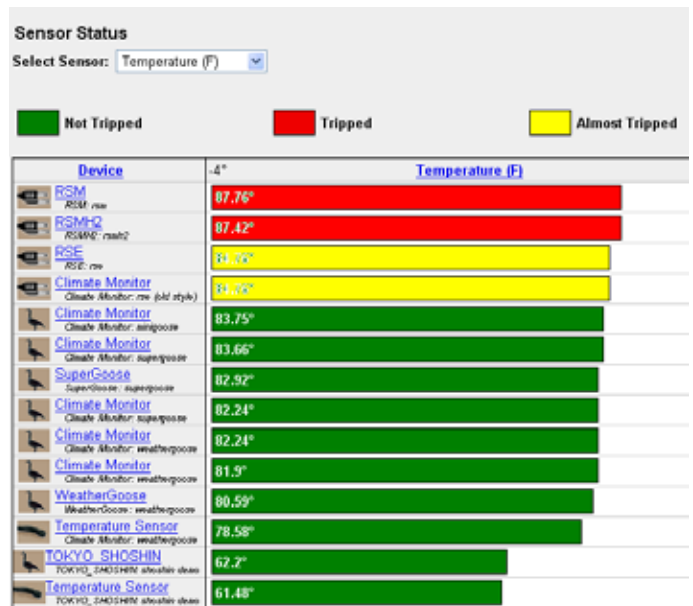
Sensor Status

Select Sensor: Temperature (F)

Not Tripped Tripped Almost Tripped

| Device | -4° Temperature (F) |
|---|---|
| RSM RSM: rsm | 87.76° |
| RSMH2 RSMH2: rsmh2 | 87.42° |
| RSE RSE: rse | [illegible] |
| Climate Monitor Climate Monitor: rse (old style) | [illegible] |
| Climate Monitor Climate Monitor: minigoose | 83.75° |
| Climate Monitor Climate Monitor: supergoose | 83.66° |
| SuperGoose SuperGoose: supergoose | 82.92° |
| Climate Monitor Climate Monitor: supergoose | 82.24° |
| Climate Monitor Climate Monitor: weathergoose | 82.24° |
| Climate Monitor Climate Monitor: weathergoose | 81.9° |
| WeatherGoose WeatherGoose: weathergoose | 80.59° |
| Temperature Sensor Climate Monitor: weathergoose | 78.58° |
| TOKYO_SHOSHIN TOKYO_SHOSHIN: shoshin demo | 67.2° |
| Temperature Sensor TOKYO_SHOSHIN: shoshin demo | 61.48° |